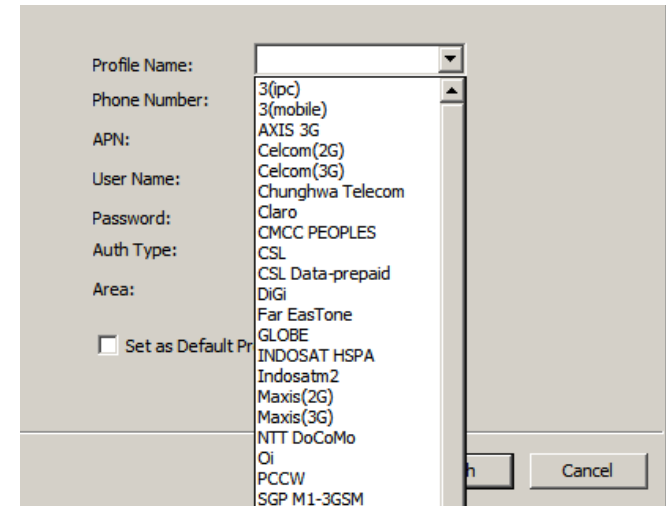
Profile Name:
Phone Number:
APN:
User Name:
Password:
Auth Type:
Area:

Set as Default Pr

3(ipc)
3(mobile)
AXIS 3G
Celcom(2G)
Celcom(3G)
Chunghwa Telecom
Claro
CMCC PEOPLES
CSL
CSL Data-prepaid
DiGi
Far EasTone
GLOBE
INDOSAT HSPA
Indosatm2
Maxis(2G)
Maxis(3G)
NTT DoCoMo
Oi
PCCW
SGP M1-3GSM

h

Cancel